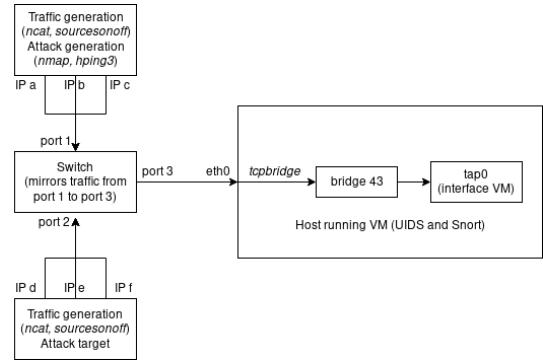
Traffic generation
(ncat, sourcesonoff)
Attack generation
(nmap, hping3)

IP a
IP b
IP c

port 1

Switch
(mirrors traffic from port 1 to port 3)

port 3

eth0

tcpbridge

bridge 43

tap0
(interface VM)

Host running VM (UIDS and Snort)

port 2

IP d
IP e
IP f

Traffic generation
(ncat, sourcesonoff)
Attack target